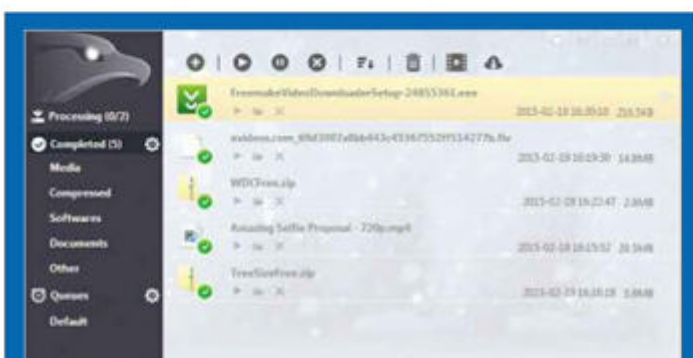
Processing (0/2)
Completed (5)
Media
Compressed
Softwares
Documents
Other
Queues
Default

FreemakeVideoDownloaderSetup-24855361.exe
2015-02-18 16:20:10 216.5KB

xvideos.com_69d3987a8bb443c45367552f9514277b.flv
2015-02-18 16:19:30 14.8MB

WDCFree.zip
2015-02-18 16:22:47 2.6MB

Amazing Selfie Proposal - 720p.mp4
2015-02-18 16:15:32 26.5MB

TreeSizeFree.zip
2015-02-19 16:16:18 3.8MB